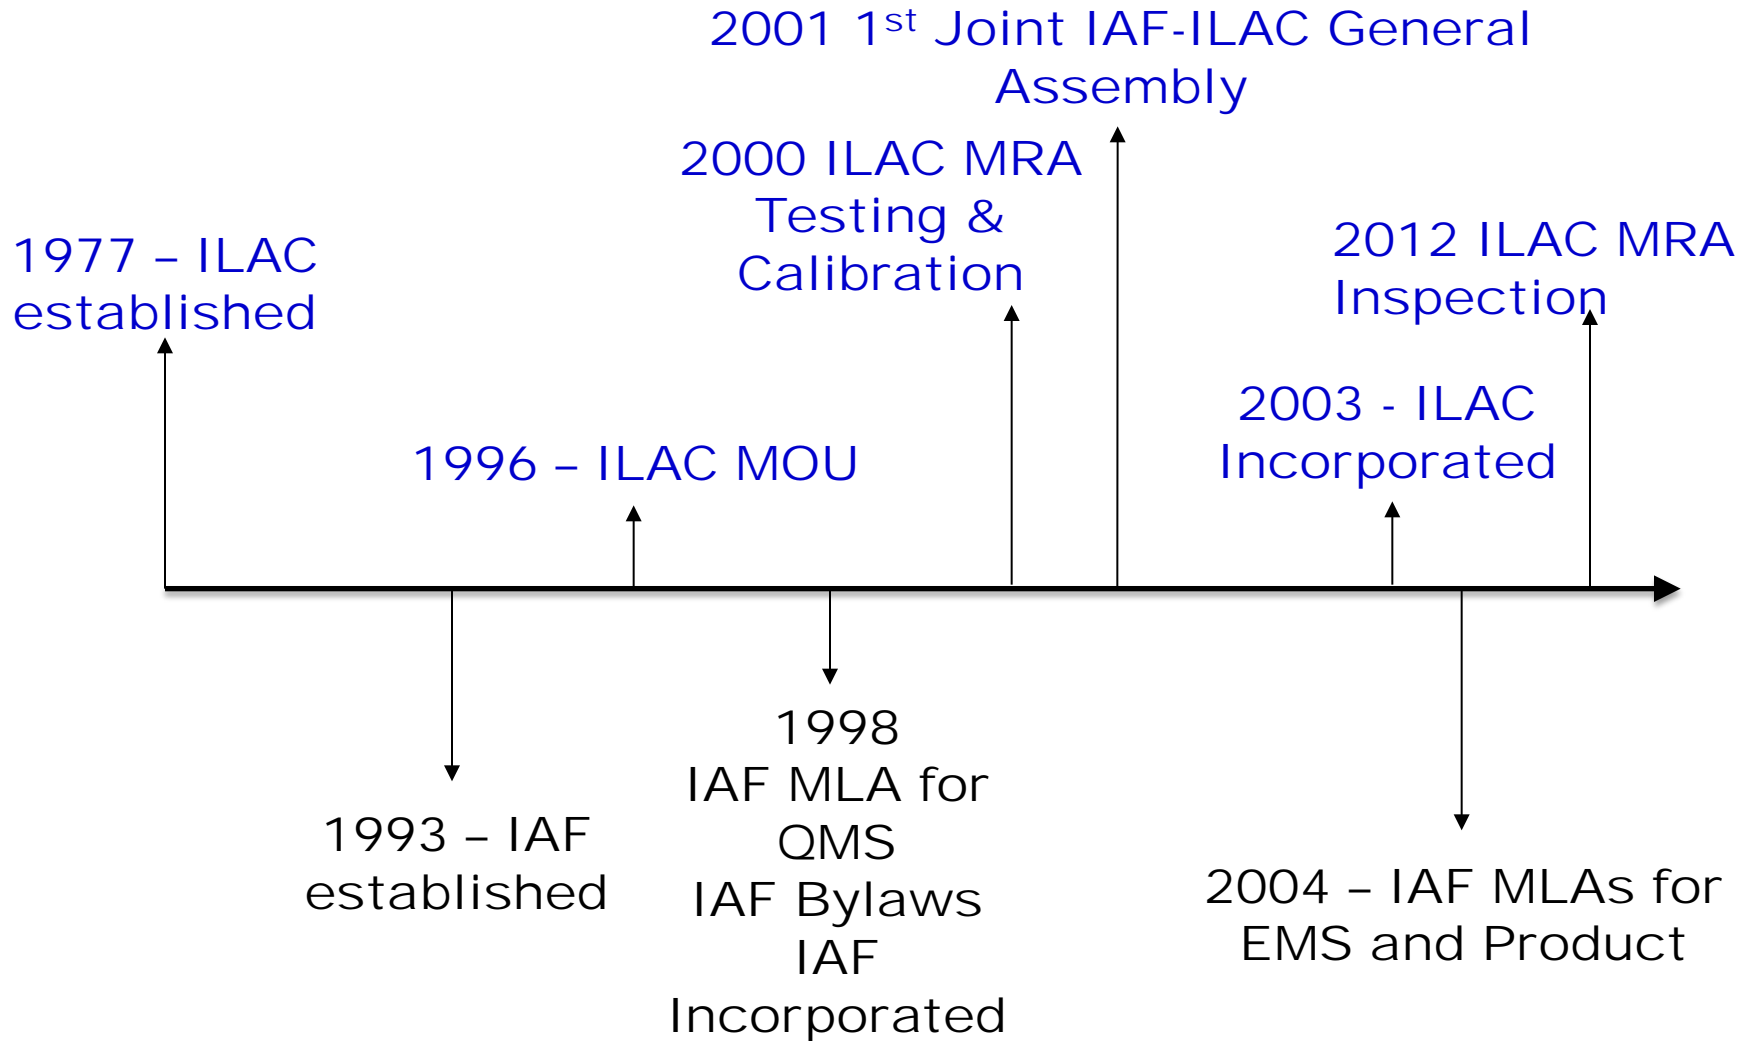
2001 1$^{st}$ Joint IAF-ILAC General Assembly

2000 ILAC MRA Testing & Calibration

1977 – ILAC established

2012 ILAC MRA Inspection

2003 - ILAC Incorporated

1996 – ILAC MOU

1998
IAF MLA for QMS
IAF Bylaws
IAF Incorporated

1993 – IAF established

2004 – IAF MLAs for EMS and Product